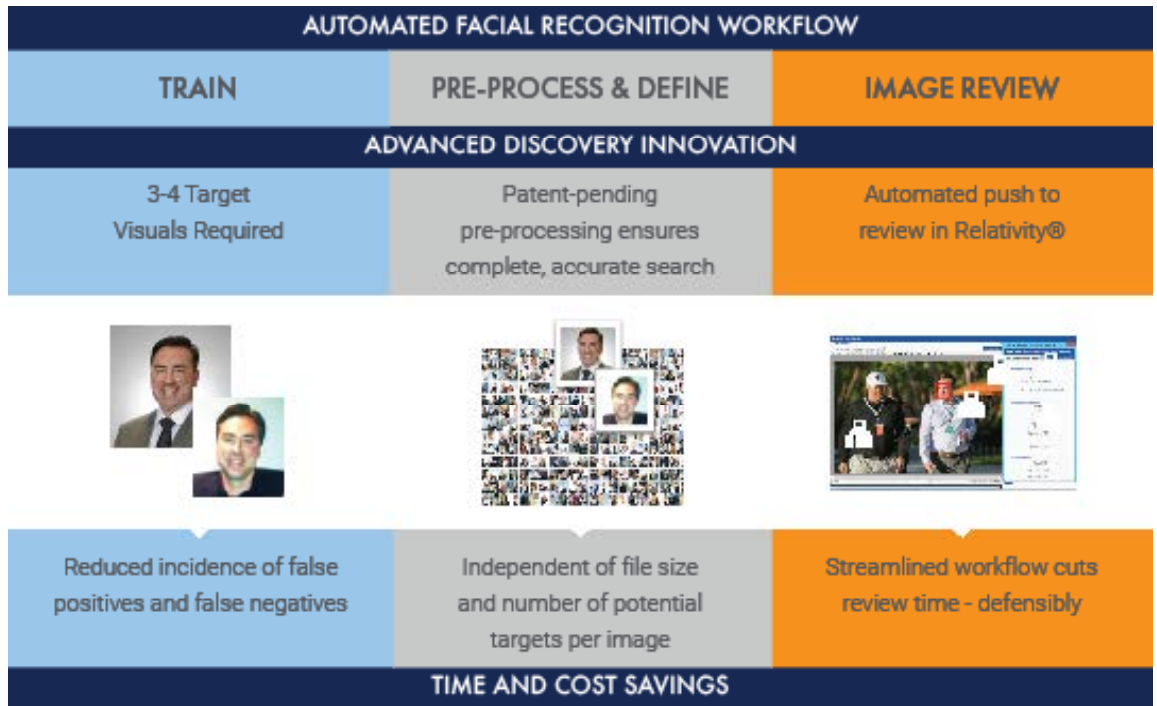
AUTOMATED FACIAL RECOGNITION WORKFLOW

| TRAIN | PRE-PROCESS & DEFINE | IMAGE REVIEW |
|---|---|---|

ADVANCED DISCOVERY INNOVATION

| 3-4 Target Visuals Required | Patent-pending pre-processing ensures complete, accurate search | Automated push to review in Relativity® |
|---|---|---|
| Reduced incidence of false positives and false negatives | Independent of file size and number of potential targets per image | Streamlined workflow cuts review time - defensibly |

TIME AND COST SAVINGS